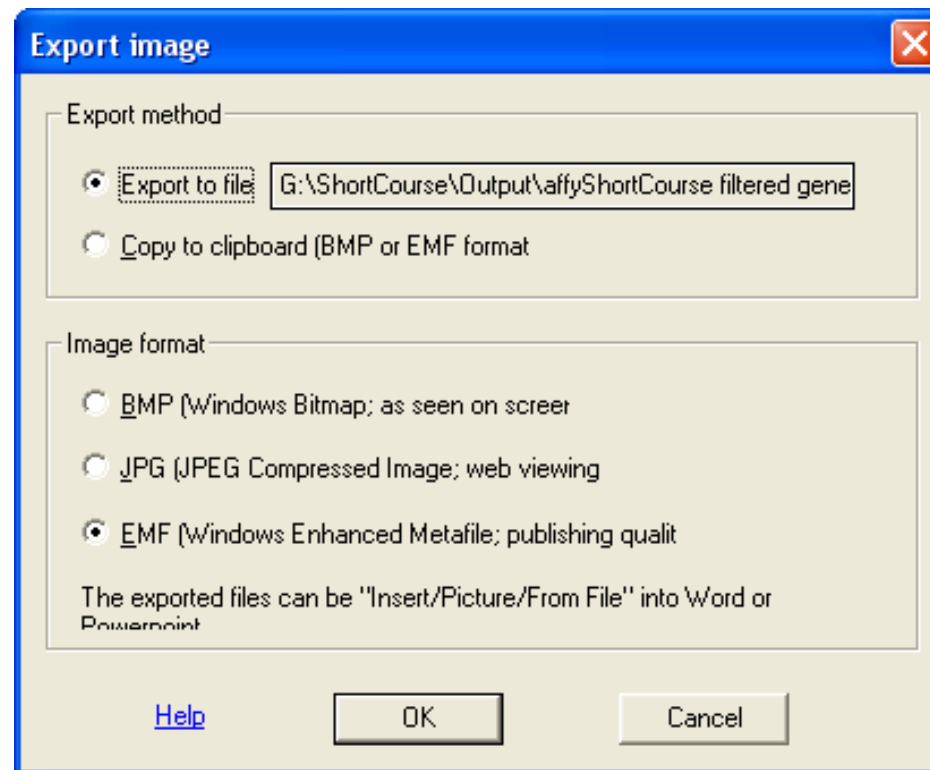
Export image

Export method

Export to file G:\ShortCourse\Output\affyShortCourse filtered gene

Copy to clipboard (BMP or EMF format

Image format

BMP (Windows Bitmap; as seen on screer

JPG (JPEG Compressed Image; web viewing

EMF (Windows Enhanced Metafile; publishing qualit

The exported files can be "Insert/Picture/From File" into Word or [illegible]

Help OK Cancel